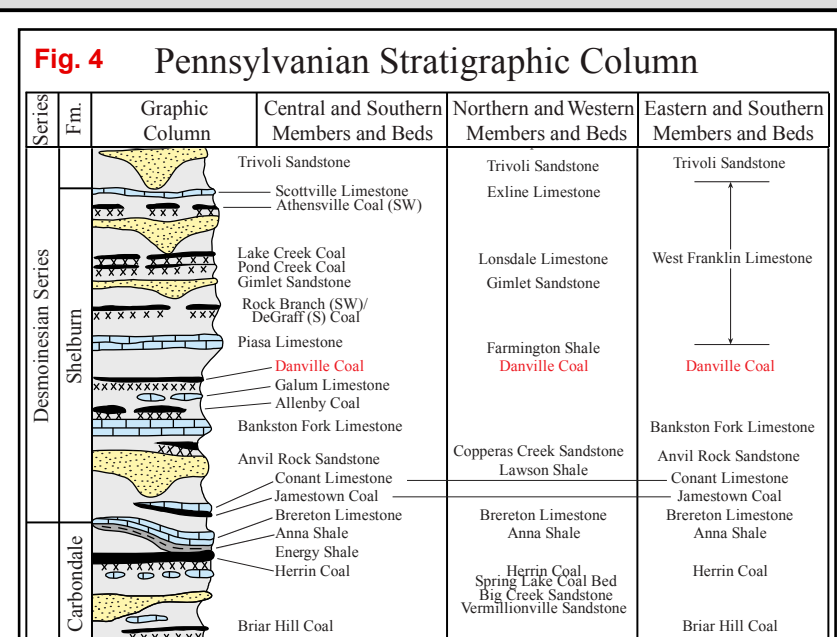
Fig. 4 Pennsylvanian Stratigraphic Column

| Series | Fm. | Graphic Column | Central and Southern Members and Beds | Northern and Western Members and Beds | Eastern and Southern Members and Beds |
|---|---|---|---|---|---|
| Desmoinesian Series | Shelburn | | Trivoli Sandstone | Trivoli Sandstone | Trivoli Sandstone |
| | | | Scottville Limestone | Exline Limestone | |
| | | | Athensville Coal (SW) | | |
| | | | Lake Creek Coal | Lonsdale Limestone | West Franklin Limestone |
| | | | Pond Creek Coal | | |
| | | | Gimlet Sandstone | Gimlet Sandstone | |
| | | | Rock Branch (SW)/ DeGraff (S) Coal | | |
| | | | Piasa Limestone | Farmington Shale | |
| | | | Danville Coal | Danville Coal | Danville Coal |
| | | | Galum Limestone | | |
| | | | Allenby Coal | | |
| | | | Bankston Fork Limestone | | Bankston Fork Limestone |
| | | | Anvil Rock Sandstone | Copperas Creek Sandstone | Anvil Rock Sandstone |
| | | | | Lawson Shale | |
| | | | Conant Limestone | | Conant Limestone |
| | | | Jamestown Coal | | Jamestown Coal |
| | Carbondale | | Brereton Limestone | Brereton Limestone | Brereton Limestone |
| | | | Anna Shale | Anna Shale | Anna Shale |
| | | | Energy Shale | | |
| | | | Herrin Coal | Herrin Coal | Herrin Coal |
| | | | | Spring Lake Coal Bed | |
| | | | | Big Creek Sandstone | |
| | | | | Vermillionville Sandstone | |
| | | | Briar Hill Coal | | Briar Hill Coal |